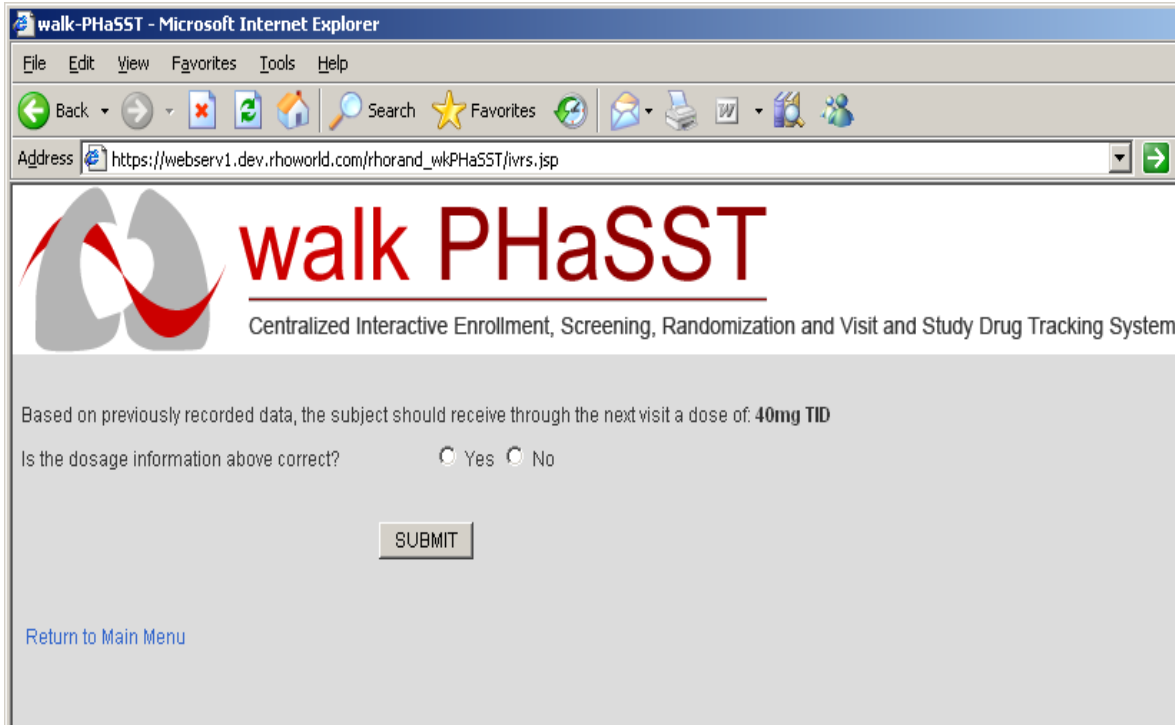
walk-PHaSST - Microsoft Internet Explorer

File Edit View Favorites Tools Help

Back Search Favorites

Address https://webserv1.dev.rhoworld.com/rhorand_wkPHaSST/ivrs.jsp

walk PHaSST

Centralized Interactive Enrollment, Screening, Randomization and Visit and Study Drug Tracking System

Based on previously recorded data, the subject should receive through the next visit a dose of: **40mg TID**

Is the dosage information above correct? Yes No

SUBMIT

Return to Main Menu